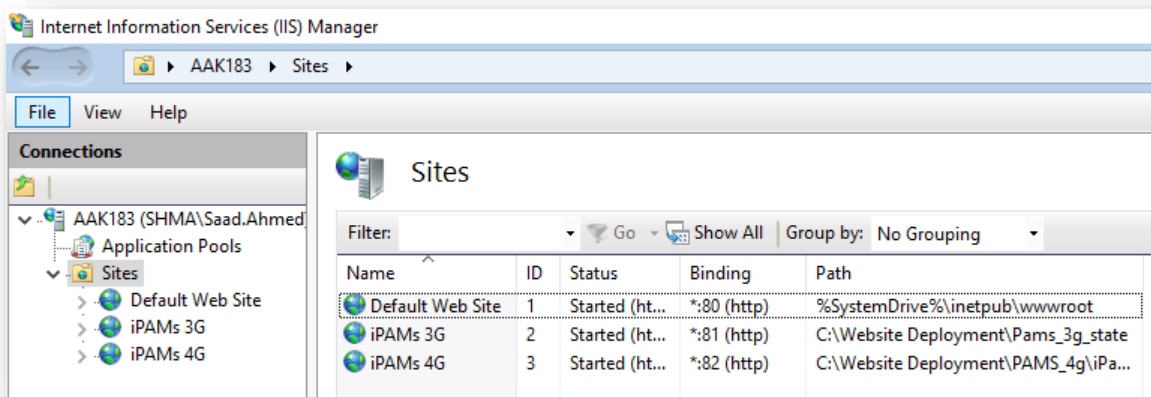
Internet Information Services (IIS) Manager

AAK183 ▸ Sites ▸

File View Help

Connections

AAK183 (SHMA\Saad.Ahmed)
Application Pools
Sites
Default Web Site
iPAMs 3G
iPAMs 4G

Sites

Filter: Go Show All Group by: No Grouping

| Name | ID | Status | Binding | Path |
|---|---|---|---|---|
| Default Web Site | 1 | Started (ht... | *:80 (http) | %SystemDrive%\inetpub\wwwroot |
| iPAMs 3G | 2 | Started (ht... | *:81 (http) | C:\Website Deployment\Pams_3g_state |
| iPAMs 4G | 3 | Started (ht... | *:82 (http) | C:\Website Deployment\PAMS_4g\iPa... |